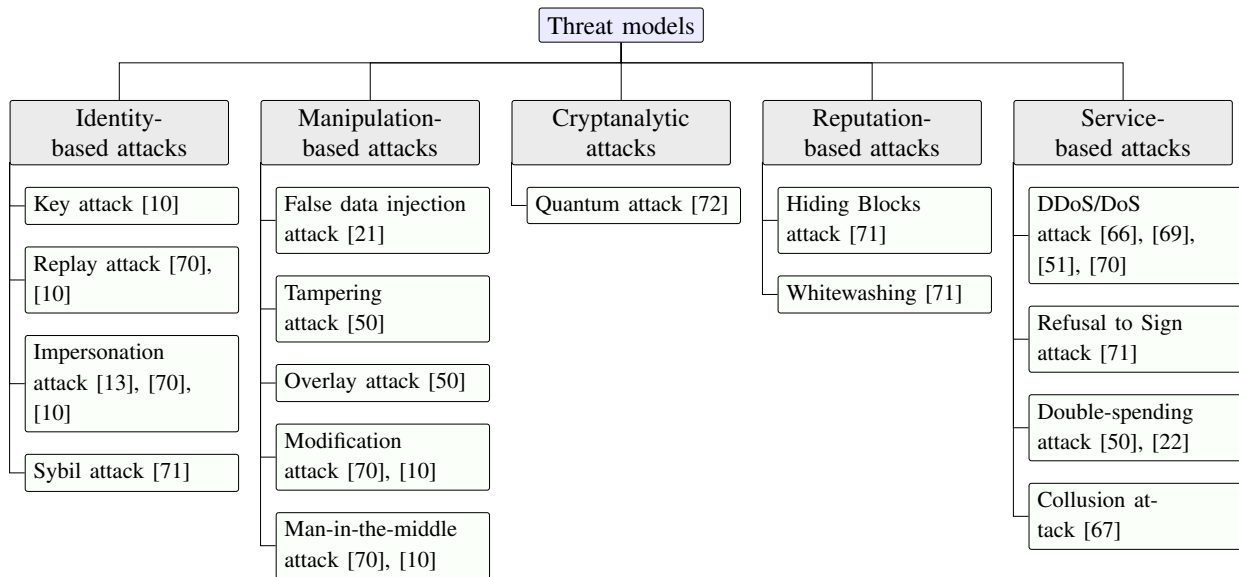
Threat models

Identity-based attacks

Key attack [10]

Replay attack [70], [10]

Impersonation attack [13], [70], [10]

Sybil attack [71]

Manipulation-based attacks

False data injection attack [21]

Tampering attack [50]

Overlay attack [50]

Modification attack [70], [10]

Man-in-the-middle attack [70], [10]

Cryptanalytic attacks

Quantum attack [72]

Reputation-based attacks

Hiding Blocks attack [71]

Whitewashing [71]

Service-based attacks

DDoS/DoS attack [66], [69], [51], [70]

Refusal to Sign attack [71]

Double-spending attack [50], [22]

Collusion attack [67]